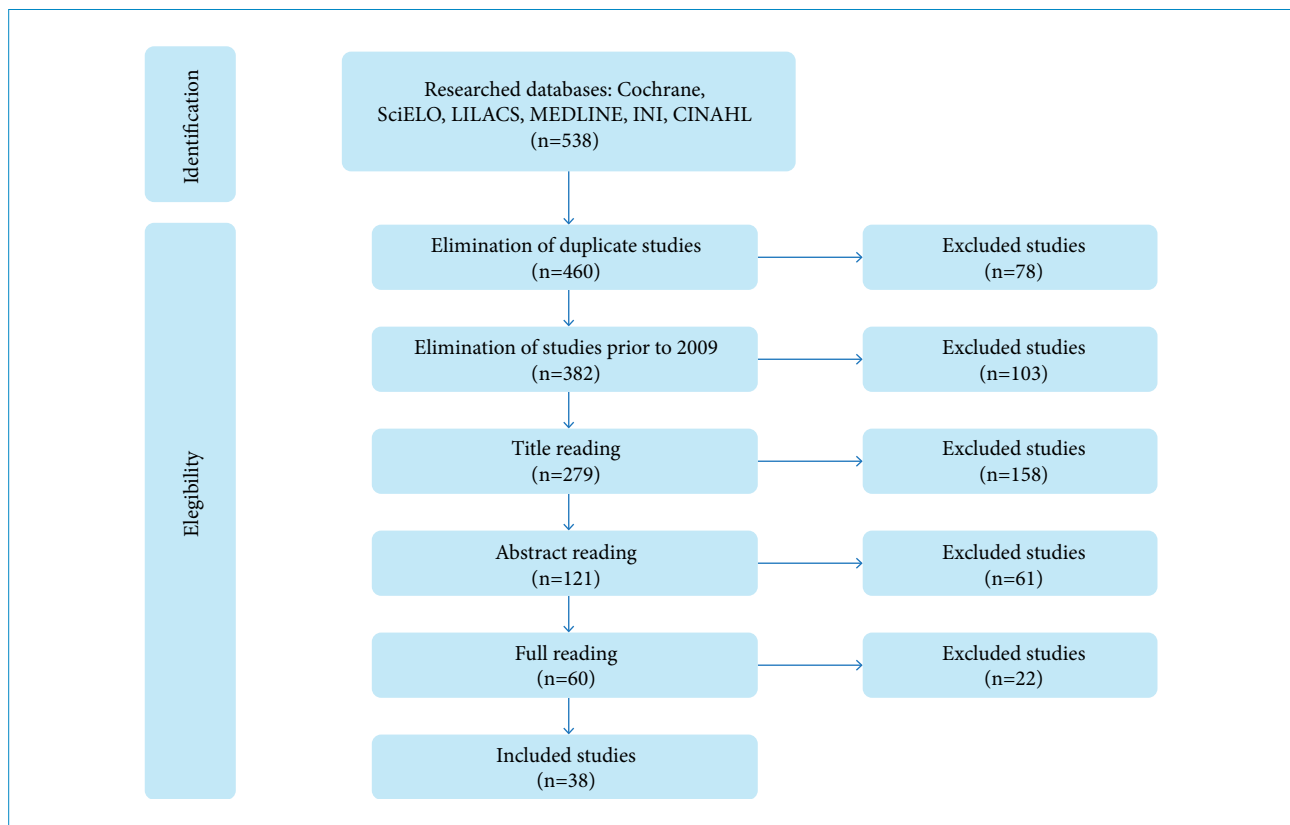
Identification

Researched databases: Cochrane, SciELO, LILACS, MEDLINE, INI, CINAHL (n=538)

Elegibility

Elimination of duplicate studies (n=460)

Excluded studies (n=78)

Elimination of studies prior to 2009 (n=382)

Excluded studies (n=103)

Title reading (n=279)

Excluded studies (n=158)

Abstract reading (n=121)

Excluded studies (n=61)

Full reading (n=60)

Excluded studies (n=22)

Included studies (n=38)